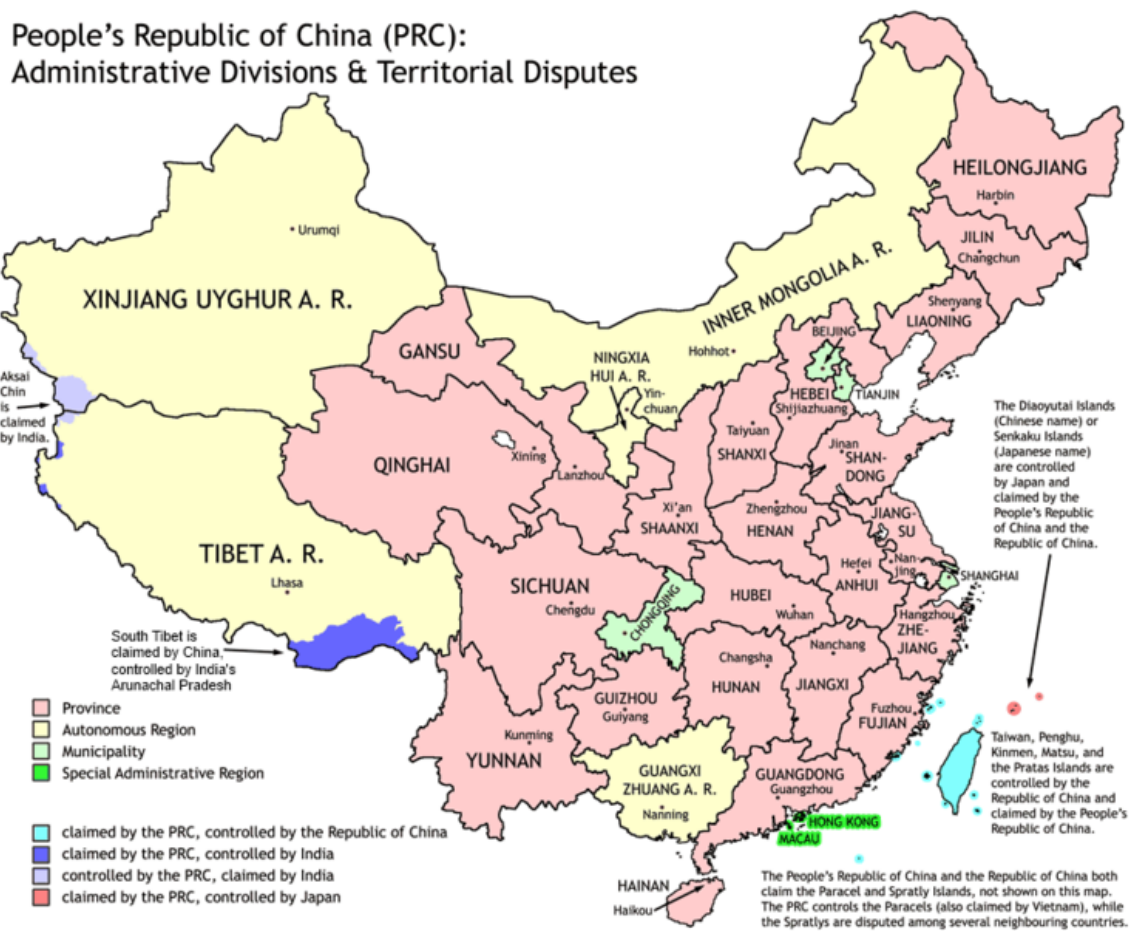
People's Republic of China (PRC):
Administrative Divisions & Territorial Disputes

Urumqi
XINJIANG UYGHUR A. R.
HEILONGJIANG
Harbin
JILIN
Changchun
INNER MONGOLIA A. R.
Shenyang
LIAONING
BEIJING
GANSU
NINGXIA HUI A. R.
Hohhot
Yinchuan
HEBEI
Shijiazhuang
TIANJIN
Aksai Chin is claimed by India.
QINGHAI
Xining
Lanzhou
Taiyuan
SHANXI
Jinan
SHAN-DONG
Xi'an
SHAANXI
Zhengzhou
HENAN
JIANG-SU
Hefei
ANHUI
Nanjing
SHANGHAI
TIBET A. R.
Lhasa
SICHUAN
Chengdu
CHONGQING
HUBEI
Wuhan
Hangzhou
ZHE-JIANG
Nanchang
Changsha
HUNAN
JIANGXI
GUIZHOU
Guiyang
Fuzhou
FUJIAN
YUNNAN
Kunming
GUANGXI ZHUANG A. R.
Nanning
GUANGDONG
Guangzhou
HONG KONG
MACAU
HAINAN
Haikou

South Tibet is claimed by China, controlled by India's Arunachal Pradesh

The Diaoyutai Islands (Chinese name) or Senkaku Islands (Japanese name) are controlled by Japan and claimed by the People's Republic of China and the Republic of China.

Taiwan, Penghu, Kinmen, Matsu, and the Pratas Islands are controlled by the Republic of China and claimed by the People's Republic of China.

Province
Autonomous Region
Municipality
Special Administrative Region

claimed by the PRC, controlled by the Republic of China
claimed by the PRC, controlled by India
controlled by the PRC, claimed by India
claimed by the PRC, controlled by Japan

The People's Republic of China and the Republic of China both claim the Paracel and Spratly Islands, not shown on this map. The PRC controls the Paracels (also claimed by Vietnam), while the Spratlys are disputed among several neighbouring countries.